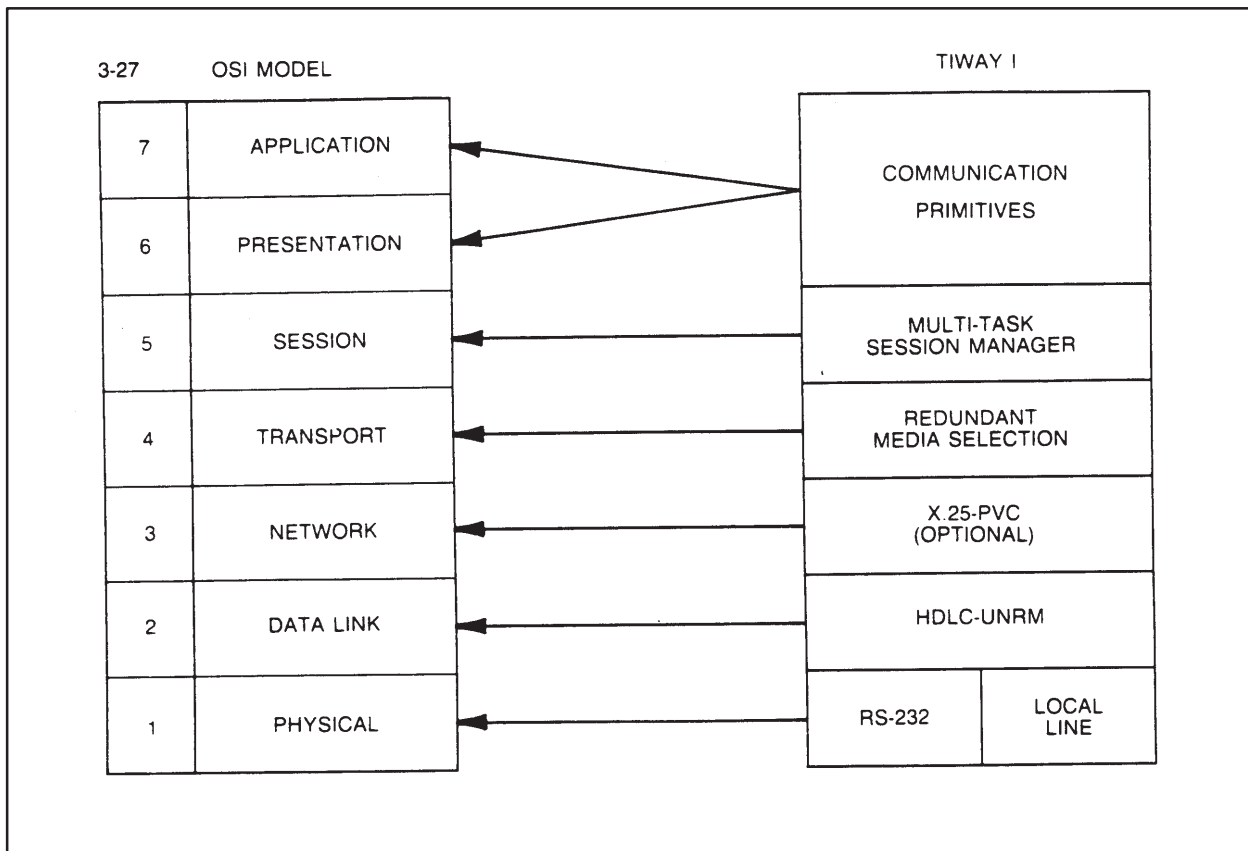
3-27 OSI MODEL

TIWAY I

| 7 | APPLICATION |
|---|---|
| 6 | PRESENTATION |
| 5 | SESSION |
| 4 | TRANSPORT |
| 3 | NETWORK |
| 2 | DATA LINK |
| 1 | PHYSICAL |

COMMUNICATION PRIMITIVES

MULTI-TASK SESSION MANAGER

REDUNDANT MEDIA SELECTION

X.25-PVC (OPTIONAL)

HDLC-UNRM

RS-232

LOCAL LINE